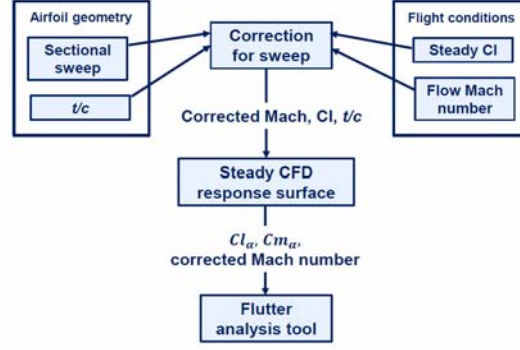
Airfoil geometry

Sectional sweep

$t/c$

Correction for sweep

Flight conditions

Steady Cl

Flow Mach number

Corrected Mach, Cl, $t/c$

Steady CFD response surface

$Cl_{\alpha}$, $Cm_{\alpha}$, corrected Mach number

Flutter analysis tool